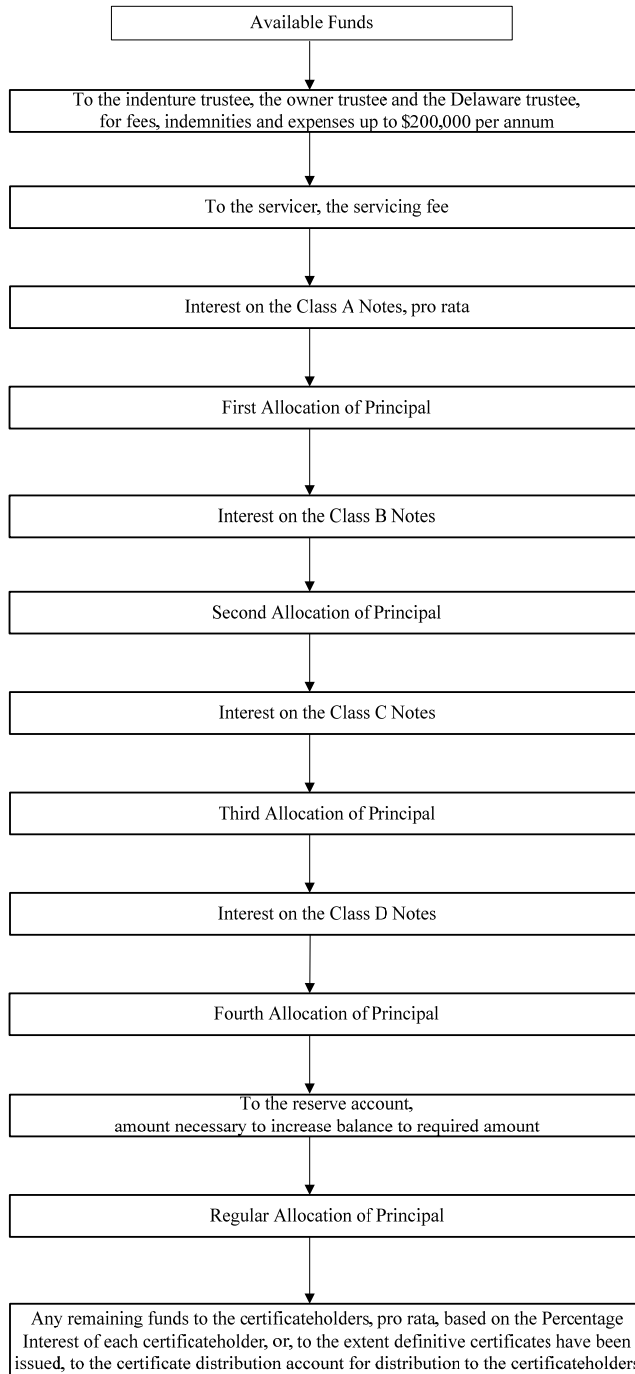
Available Funds

To the indenture trustee, the owner trustee and the Delaware trustee, for fees, indemnities and expenses up to $200,000 per annum

To the servicer, the servicing fee

Interest on the Class A Notes, pro rata

First Allocation of Principal

Interest on the Class B Notes

Second Allocation of Principal

Interest on the Class C Notes

Third Allocation of Principal

Interest on the Class D Notes

Fourth Allocation of Principal

To the reserve account, amount necessary to increase balance to required amount

Regular Allocation of Principal

Any remaining funds to the certificateholders, pro rata, based on the Percentage Interest of each certificateholder, or, to the extent definitive certificates have been issued, to the certificate distribution account for distribution to the certificateholders